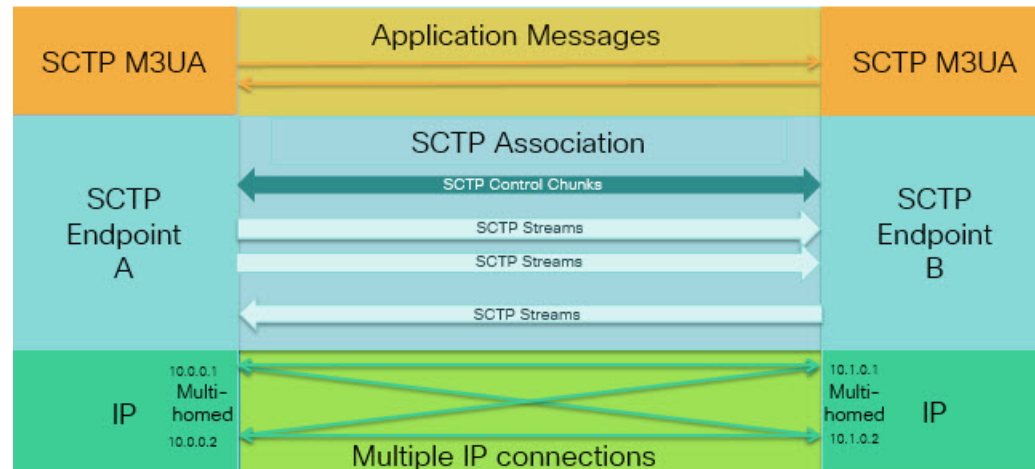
SCTP M3UA

Application Messages

SCTP M3UA

SCTP Endpoint A

SCTP Association

SCTP Control Chunks

SCTP Streams

SCTP Streams

SCTP Streams

SCTP Endpoint B

IP

10.0.0.1

Multi-homed

10.0.0.2

Multiple IP connections

10.1.0.1

Multi-homed

10.1.0.2

IP